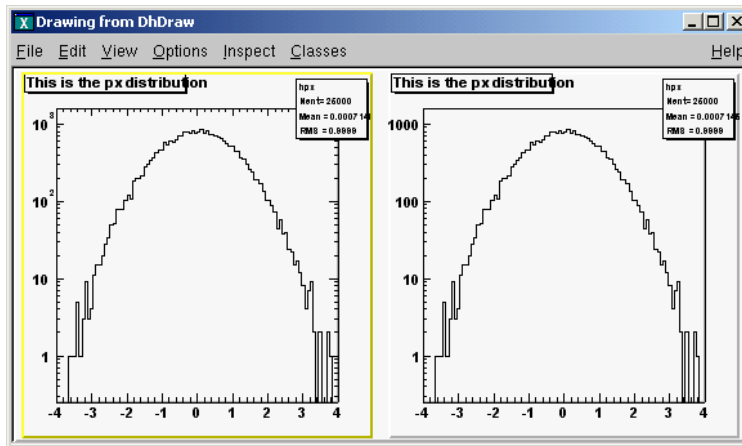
Drawing from DhDraw

File Edit View Options Inspect Classes Help

This is the px distribution

hpx
Nent = 25000
Mean = 0.0007145
RMS = 0.9999

$10^3$

$10^2$

10

1

-4 -3 -2 -1 0 1 2 3 4

This is the px distribution

hpx
Nent = 25000
Mean = 0.0007145
RMS = 0.9999

1000

100

10

1

-4 -3 -2 -1 0 1 2 3 4